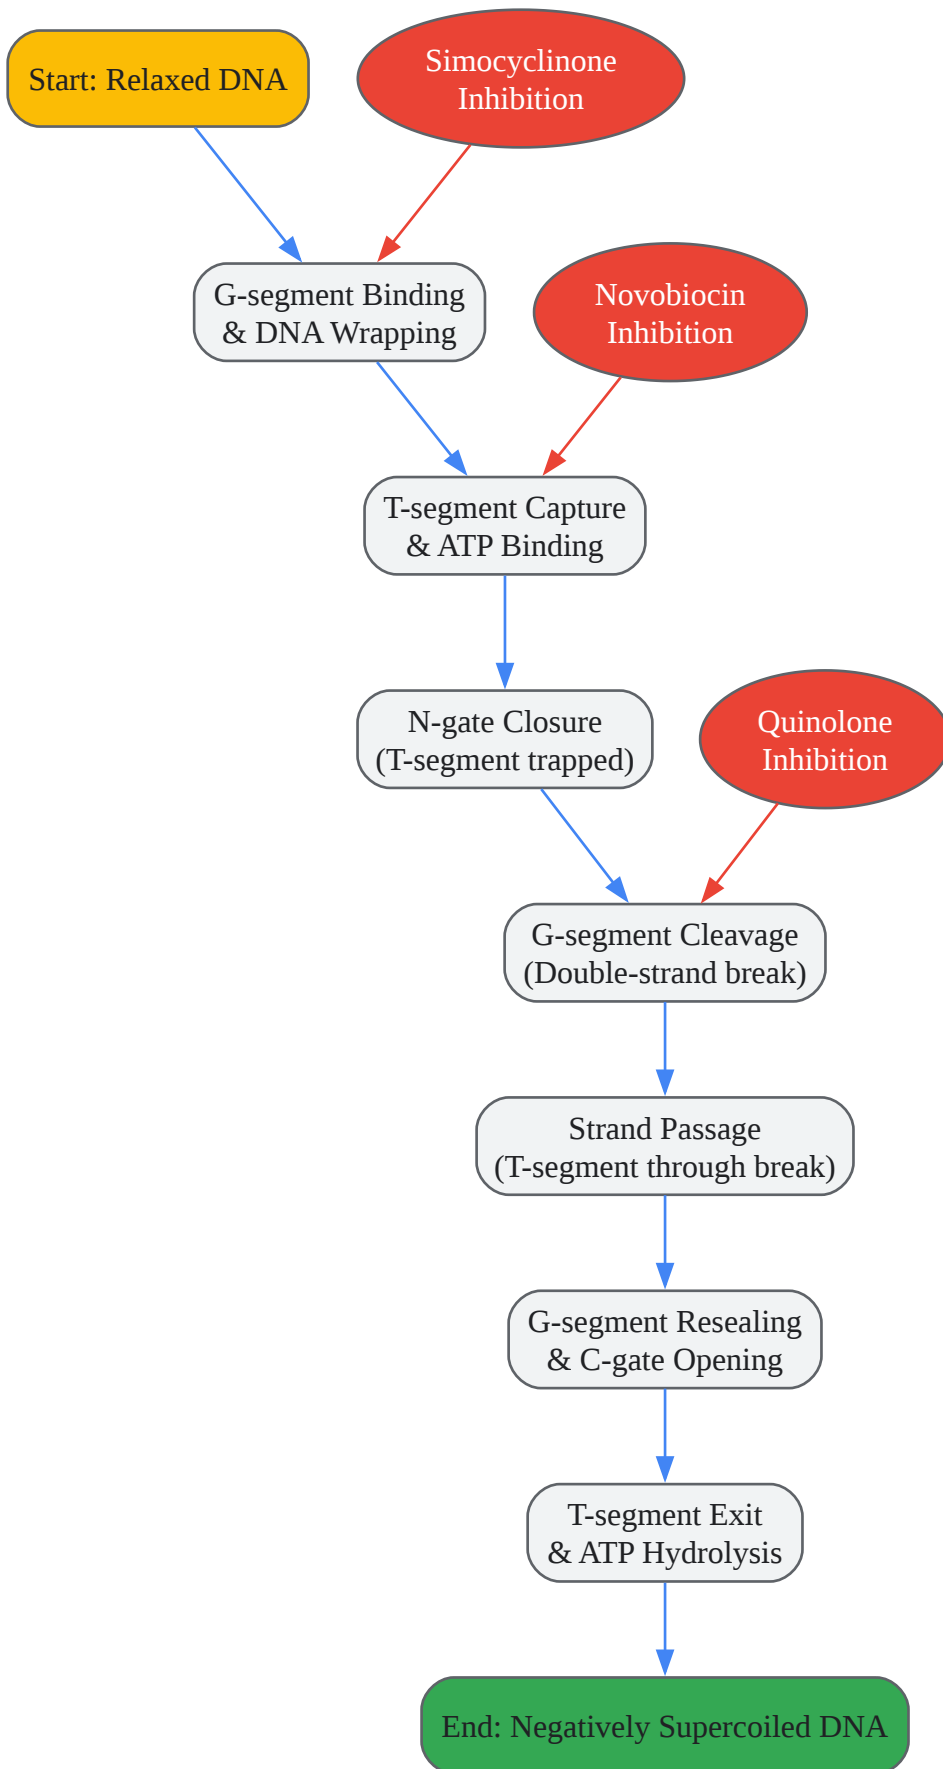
Start: Relaxed DNA

Simocyclinone Inhibition

G-segment Binding & DNA Wrapping

Novobiocin Inhibition

T-segment Capture & ATP Binding

N-gate Closure (T-segment trapped)

Quinolone Inhibition

G-segment Cleavage (Double-strand break)

Strand Passage (T-segment through break)

G-segment Resealing & C-gate Opening

T-segment Exit & ATP Hydrolysis

End: Negatively Supercoiled DNA